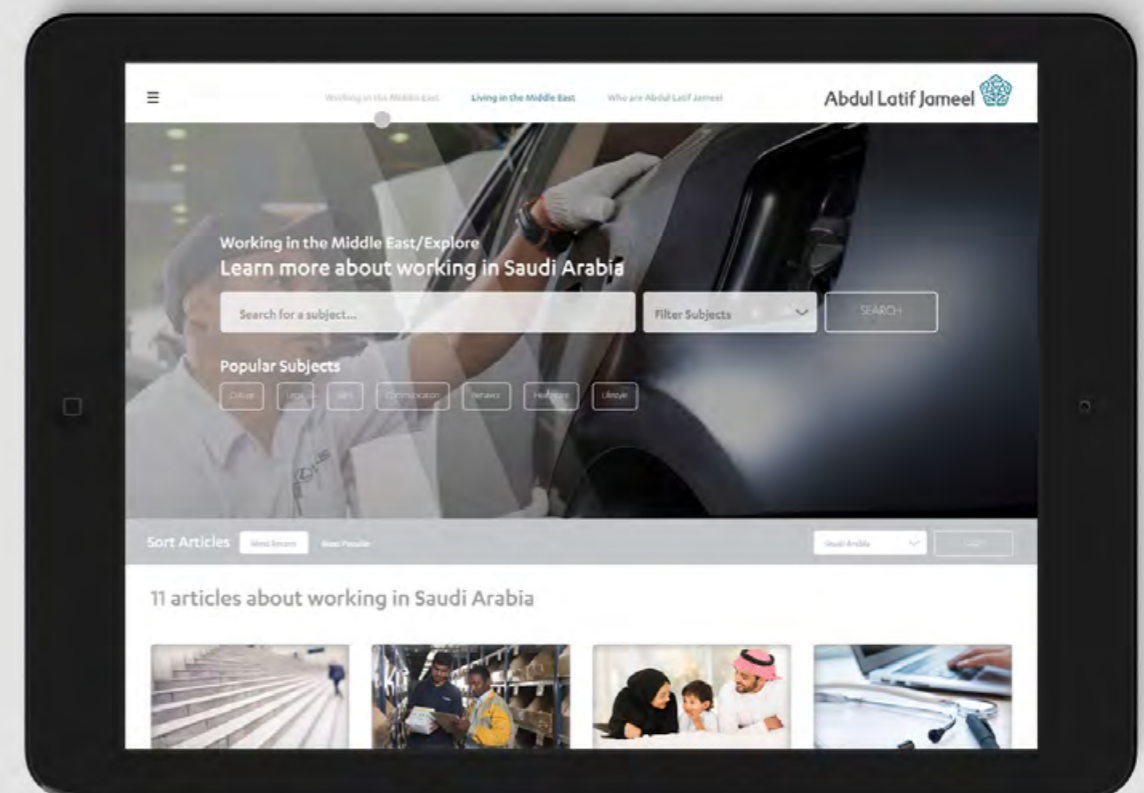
Working in the Middle East   Living in the Middle East   Who are Abdul Latif Jameel

Abdul Latif Jameel

Working in the Middle East/Explore
Learn more about working in Saudi Arabia

Search for a subject...

Filter Subjects

SEARCH

Popular Subjects

Culture   Legal   Skills   Communication   Behavior   Healthcare   Lifestyle

Sort Articles   Most Recent   Most Popular

Saudi Arabia

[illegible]

11 articles about working in Saudi Arabia